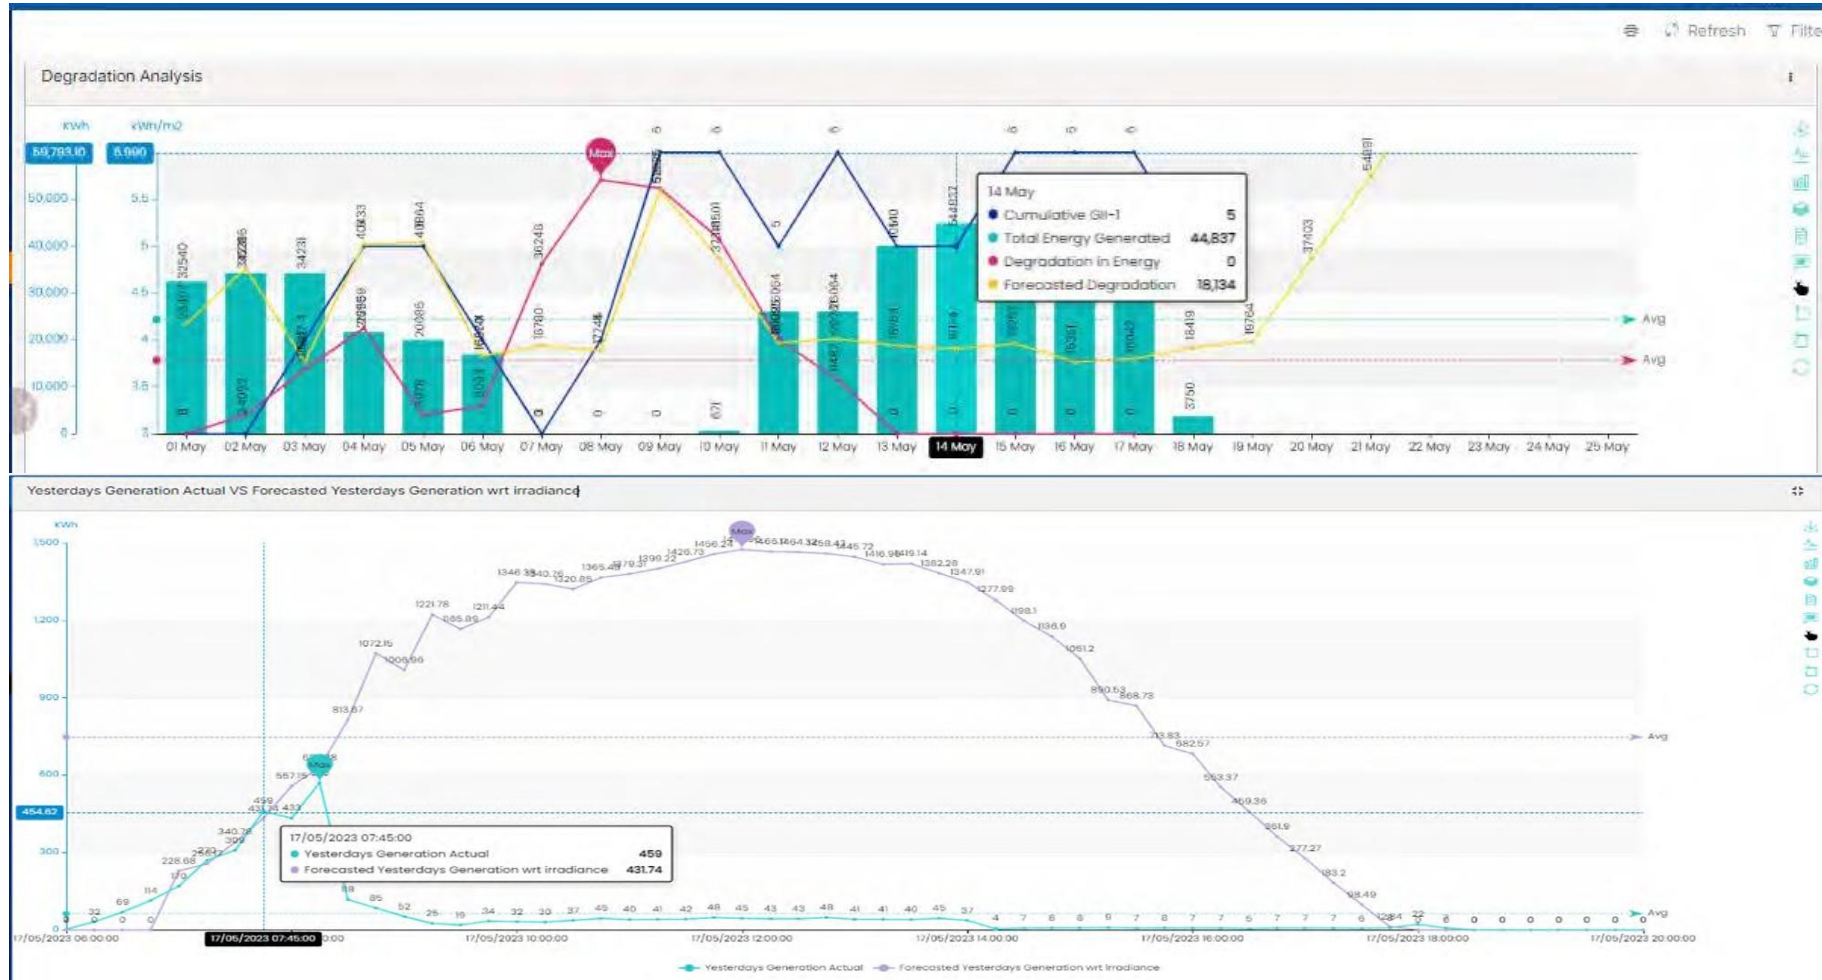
Refresh Filte

Degradation Analysis

KWh kWh/m2

59,793.10 5.990

50,000 5.5
40,000 5
30,000 4.5
20,000 4
10,000 3.5
0 3

Max

32540 34288 34231 40433 40864 36248 18780 37403 54891 18419 19764 3750

14 May
Cumulative GII-1 5
Total Energy Generated 44,837
Degradation in Energy 0
Forecasted Degradation 18,134

Avg
Avg

01 May 02 May 03 May 04 May 05 May 06 May 07 May 08 May 09 May 10 May 11 May 12 May 13 May 14 May 15 May 16 May 17 May 18 May 19 May 20 May 21 May 22 May 23 May 24 May 25 May

Yesterdays Generation Actual VS Forecasted Yesterdays Generation wrt irradiance

KWh
1,500
1,200
900
600
454.62
300
0

Max
1456.24 1466.14 1464.32 1458.43 1445.72 1426.73 1416.98 1419.14 1399.22 1382.28 1379.31 1365.48 1347.91 1346.38 1340.76 1320.85 1277.99 1221.78 1211.44 1198.1 1185.89 1136.9 1072.15 1051.2 1006.96 890.53 868.73 813.67 713.83 682.57 587.19 553.37 459 431.74 433 459.36 340.78 309 261.9 228.68 277.27 170 183.2 114 98.49 69 32

17/05/2023 07:45:00
Yesterdays Generation Actual 459
Forecasted Yesterdays Generation wrt irradiance 431.74

Avg
Avg

17/05/2023 06:00:00 17/05/2023 07:45:00 17/05/2023 10:00:00 17/05/2023 12:00:00 17/05/2023 14:00:00 17/05/2023 16:00:00 17/05/2023 18:00:00 17/05/2023 20:00:00

Yesterdays Generation Actual Forecasted Yesterdays Generation wrt irradiance